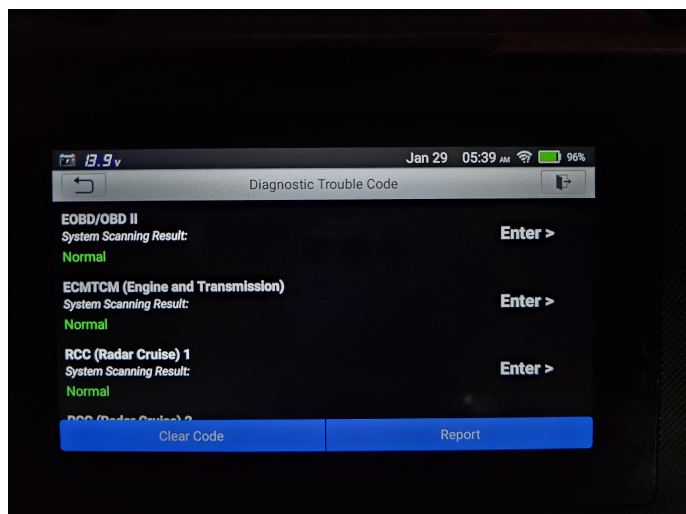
13.9 v
Jan 29 05:39 AM 96%

Diagnostic Trouble Code

EOBD/OBD II
System Scanning Result:
Normal
Enter >

ECMTCM (Engine and Transmission)
System Scanning Result:
Normal
Enter >

RCC (Radar Cruise) 1
System Scanning Result:
Normal
Enter >

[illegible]

Clear Code
Report